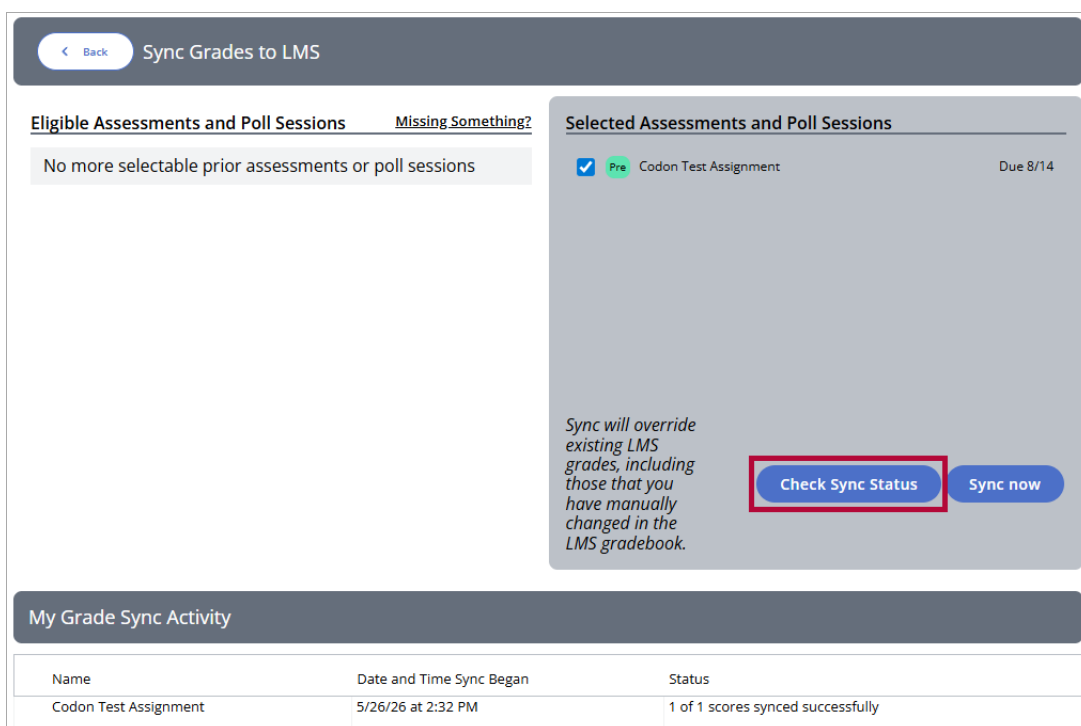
Back Sync Grades to LMS

Eligible Assessments and Poll Sessions Missing Something?

No more selectable prior assessments or poll sessions

Selected Assessments and Poll Sessions

Pre Codon Test Assignment Due 8/14

Sync will override existing LMS grades, including those that you have manually changed in the LMS gradebook.

Check Sync Status

Sync now

My Grade Sync Activity

| Name | Date and Time Sync Began | Status |
|---|---|---|
| Codon Test Assignment | 5/26/26 at 2:32 PM | 1 of 1 scores synced successfully |